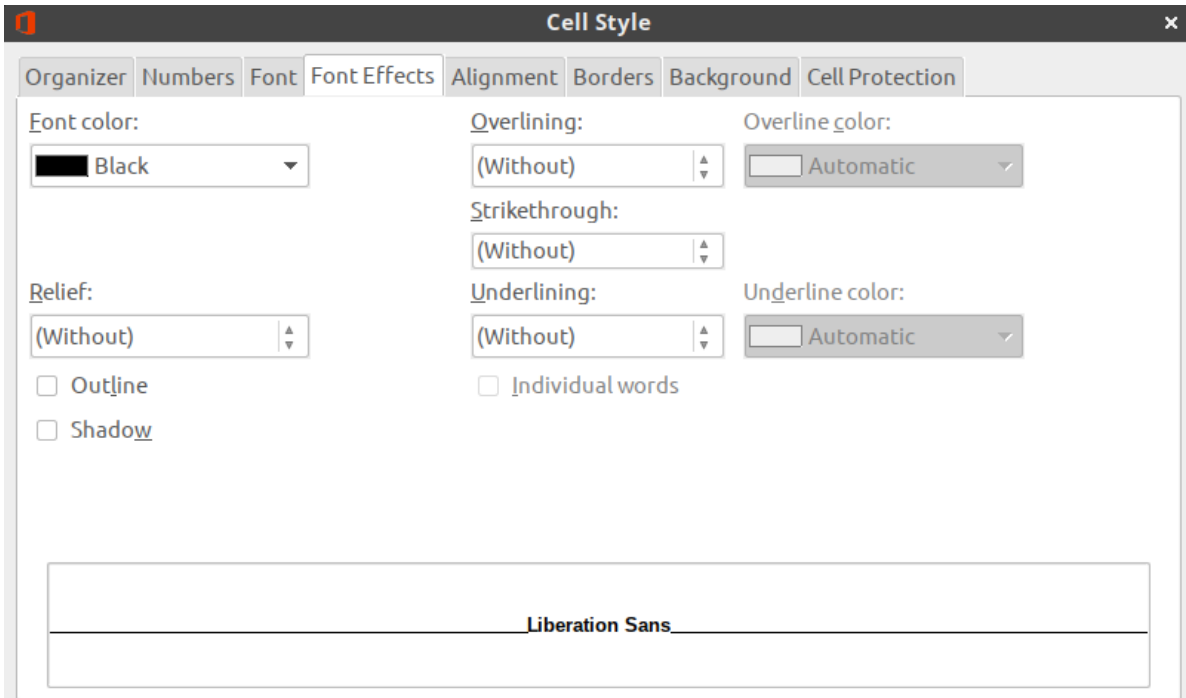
Cell Style

Organizer Numbers Font Font Effects Alignment Borders Background Cell Protection

Font color:
Black

Overlining:
(Without)

Overline color:
Automatic

Strikethrough:
(Without)

Relief:
(Without)

Underlining:
(Without)

Underline color:
Automatic

Outline

Individual words

Shadow

Liberation Sans